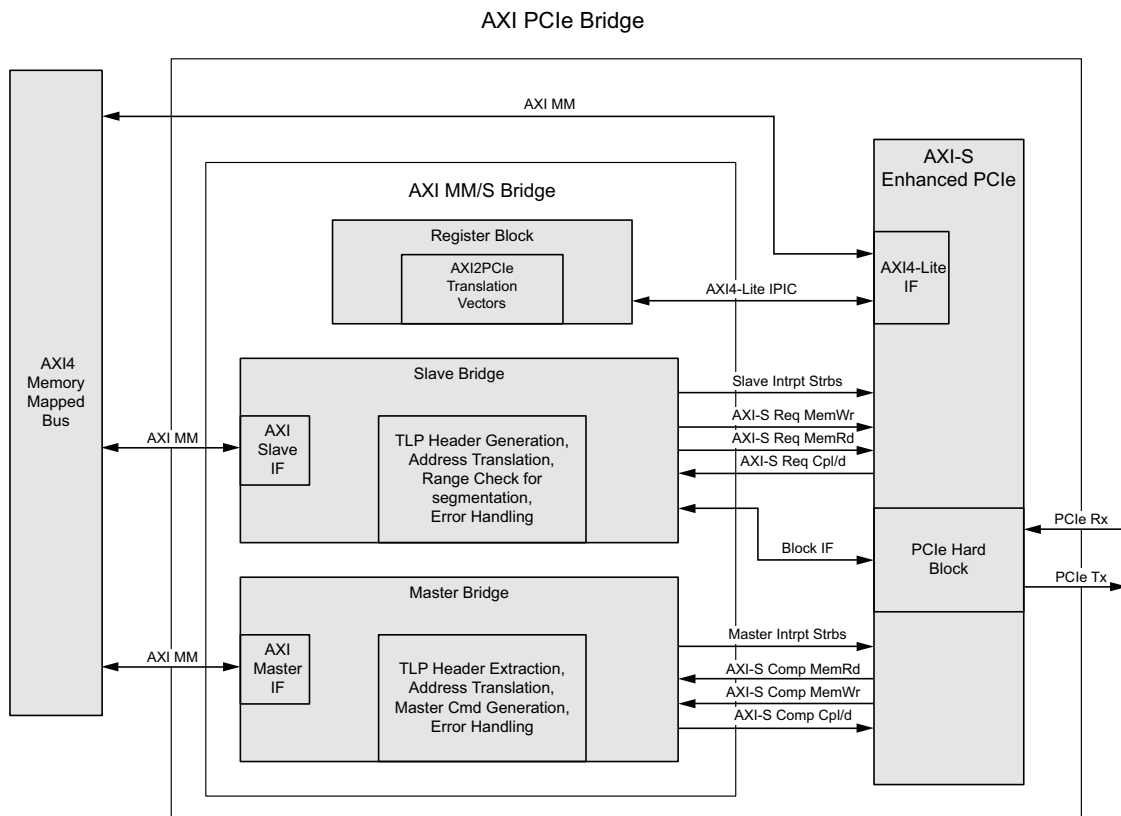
AXI PCIe Bridge

AXI4 Memory Mapped Bus

AXI MM

AXI MM/S Bridge

Register Block

AXI2PCIe Translation Vectors

AXI4-Lite IPIC

AXI-S Enhanced PCIe

AXI4-Lite IF

Slave Bridge

AXI MM

AXI Slave IF

TLP Header Generation, Address Translation, Range Check for segmentation, Error Handling

Slave Intrpt Strbs

AXI-S Req MemWr

AXI-S Req MemRd

AXI-S Req Cpl/d

Block IF

PCIe Hard Block

PCIe Rx

PCIe Tx

Master Bridge

AXI MM

AXI Master IF

TLP Header Extraction, Address Translation, Master Cmd Generation, Error Handling

Master Intrpt Strbs

AXI-S Comp MemRd

AXI-S Comp MemWr

AXI-S Comp Cpl/d